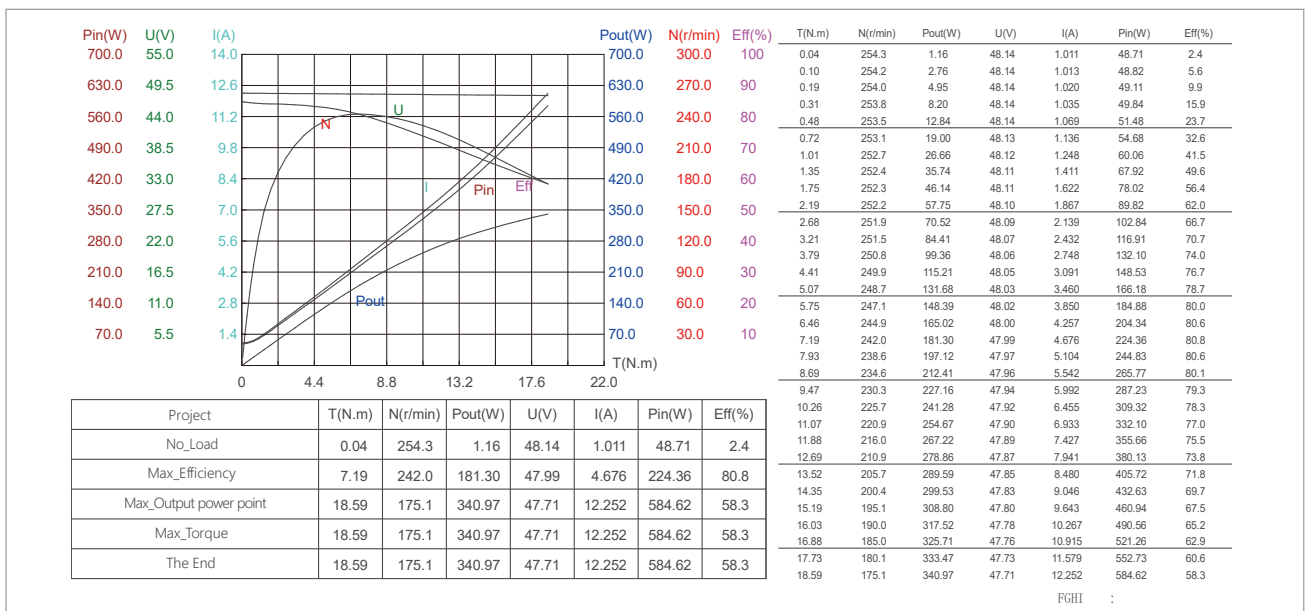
| Pin(W) | U(V) | I(A) | Pout(W) | N(r/min) | Eff(%) |
|---|---|---|---|---|---|
| 700.0 | 55.0 | 14.0 | 700.0 | 300.0 | 100 |
| 630.0 | 49.5 | 12.6 | 630.0 | 270.0 | 90 |
| 560.0 | 44.0 | 11.2 | 560.0 | 240.0 | 80 |
| 490.0 | 38.5 | 9.8 | 490.0 | 210.0 | 70 |
| 420.0 | 33.0 | 8.4 | 420.0 | 180.0 | 60 |
| 350.0 | 27.5 | 7.0 | 350.0 | 150.0 | 50 |
| 280.0 | 22.0 | 5.6 | 280.0 | 120.0 | 40 |
| 210.0 | 16.5 | 4.2 | 210.0 | 90.0 | 30 |
| 140.0 | 11.0 | 2.8 | 140.0 | 60.0 | 20 |
| 70.0 | 5.5 | 1.4 | 70.0 | 30.0 | 10 |

U N I Pin Eff Pout

T(N.m)

0 4.4 8.8 13.2 17.6 22.0

| Project | T(N.m) | N(r/min) | Pout(W) | U(V) | I(A) | Pin(W) | Eff(%) |
|---|---|---|---|---|---|---|---|
| No_Load | 0.04 | 254.3 | 1.16 | 48.14 | 1.011 | 48.71 | 2.4 |
| Max_Efficiency | 7.19 | 242.0 | 181.30 | 47.99 | 4.676 | 224.36 | 80.8 |
| Max_Output power point | 18.59 | 175.1 | 340.97 | 47.71 | 12.252 | 584.62 | 58.3 |
| Max_Torque | 18.59 | 175.1 | 340.97 | 47.71 | 12.252 | 584.62 | 58.3 |
| The End | 18.59 | 175.1 | 340.97 | 47.71 | 12.252 | 584.62 | 58.3 |

| T(N.m) | N(r/min) | Pout(W) | U(V) | I(A) | Pin(W) | Eff(%) |
|---|---|---|---|---|---|---|
| 0.04 | 254.3 | 1.16 | 48.14 | 1.011 | 48.71 | 2.4 |
| 0.10 | 254.2 | 2.76 | 48.14 | 1.013 | 48.82 | 5.6 |
| 0.19 | 254.0 | 4.95 | 48.14 | 1.020 | 49.11 | 9.9 |
| 0.31 | 253.8 | 8.20 | 48.14 | 1.035 | 49.84 | 15.9 |
| 0.48 | 253.5 | 12.84 | 48.14 | 1.069 | 51.48 | 23.7 |
| 0.72 | 253.1 | 19.00 | 48.13 | 1.136 | 54.68 | 32.6 |
| 1.01 | 252.7 | 26.66 | 48.12 | 1.248 | 60.06 | 41.5 |
| 1.35 | 252.4 | 35.74 | 48.11 | 1.411 | 67.92 | 49.6 |
| 1.75 | 252.3 | 46.14 | 48.11 | 1.622 | 78.02 | 56.4 |
| 2.19 | 252.2 | 57.75 | 48.10 | 1.867 | 89.82 | 62.0 |
| 2.68 | 251.9 | 70.52 | 48.09 | 2.139 | 102.84 | 66.7 |
| 3.21 | 251.5 | 84.41 | 48.07 | 2.432 | 116.91 | 70.7 |
| 3.79 | 250.8 | 99.36 | 48.06 | 2.748 | 132.10 | 74.0 |
| 4.41 | 249.9 | 115.21 | 48.05 | 3.091 | 148.53 | 76.7 |
| 5.07 | 248.7 | 131.68 | 48.03 | 3.460 | 166.18 | 78.7 |
| 5.75 | 247.1 | 148.39 | 48.02 | 3.850 | 184.88 | 80.0 |
| 6.46 | 244.9 | 165.02 | 48.00 | 4.257 | 204.34 | 80.6 |
| 7.19 | 242.0 | 181.30 | 47.99 | 4.676 | 224.36 | 80.8 |
| 7.93 | 238.6 | 197.12 | 47.97 | 5.104 | 244.83 | 80.6 |
| 8.69 | 234.6 | 212.41 | 47.96 | 5.542 | 265.77 | 80.1 |
| 9.47 | 230.3 | 227.16 | 47.94 | 5.992 | 287.23 | 79.3 |
| 10.26 | 225.7 | 241.28 | 47.92 | 6.455 | 309.32 | 78.3 |
| 11.07 | 220.9 | 254.67 | 47.90 | 6.933 | 332.10 | 77.0 |
| 11.88 | 216.0 | 267.22 | 47.89 | 7.427 | 355.66 | 75.5 |
| 12.69 | 210.9 | 278.86 | 47.87 | 7.941 | 380.13 | 73.8 |
| 13.52 | 205.7 | 289.59 | 47.85 | 8.480 | 405.72 | 71.8 |
| 14.35 | 200.4 | 299.53 | 47.83 | 9.046 | 432.63 | 69.7 |
| 15.19 | 195.1 | 308.80 | 47.80 | 9.643 | 460.94 | 67.5 |
| 16.03 | 190.0 | 317.52 | 47.78 | 10.267 | 490.56 | 65.2 |
| 16.88 | 185.0 | 325.71 | 47.76 | 10.915 | 521.26 | 62.9 |
| 17.73 | 180.1 | 333.47 | 47.73 | 11.579 | 552.73 | 60.6 |
| 18.59 | 175.1 | 340.97 | 47.71 | 12.252 | 584.62 | 58.3 |

FGHI :